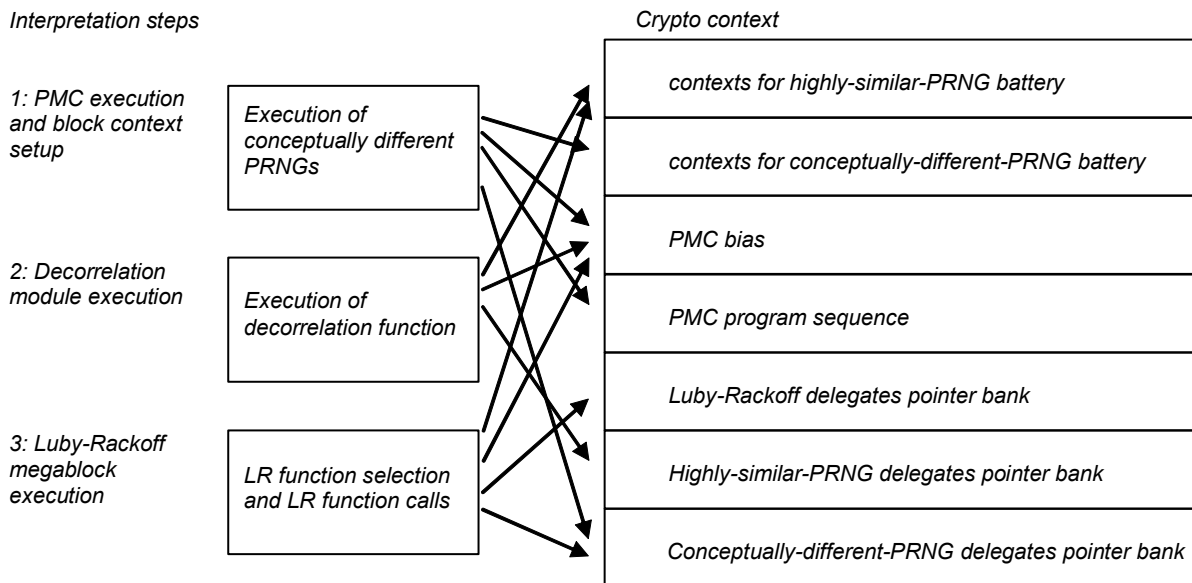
Interpretation steps

Crypto context

1: PMC execution and block context setup

Execution of conceptually different PRNGs

2: Decorrelation module execution

Execution of decorrelation function

3: Luby-Rackoff megablock execution

LR function selection and LR function calls

contexts for highly-similar-PRNG battery

contexts for conceptually-different-PRNG battery

PMC bias

PMC program sequence

Luby-Rackoff delegates pointer bank

Highly-similar-PRNG delegates pointer bank

Conceptually-different-PRNG delegates pointer bank